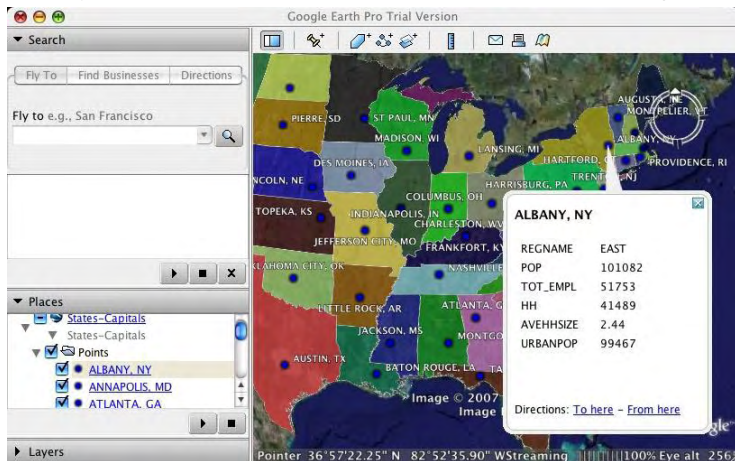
Google Earth Pro Trial Version

▼ Search

Fly To | Find Businesses | Directions

Fly to e.g., San Francisco

▼ Places

States-Capitals

States-Capitals

Points

ALBANY, NY

ANNAPOLIS, MD

ATLANTA, GA

▶ Layers

AUGUSTA, ME
MONTPELIER, VT
ALBANY
PROVIDENCE, RI
HARTFORD
TRENTON, NJ
PIERRE, SD
ST PAUL, MN
MADISON, WI
LANSING, MI
DES MOINES, IA
HARRISBURG, PA
LINCOLN, NE
COLUMBUS, OH
TOPEKA, KS
INDIANAPOLIS, IN
CHARLESTON, WV
JEFFERSON CITY, MO
FRANKFORT, KY
OKLAHOMA CITY, OK
NASHVILLE
LITTLE ROCK, AR
ATLANTA
JACKSON, MS
MONTGO
AUSTIN, TX
BATON ROUGE, LA

ALBANY, NY

| REGNAME | EAST |
|---|---|
| POP | 101082 |
| TOT_EMPL | 51753 |
| HH | 41489 |
| AVEHHSIZE | 2.44 |
| URBANPOP | 99467 |

Directions: To here - From here

Image © 2007
Image

gle

Pointer 36°57'22.25" N 82°52'35.90" W Streaming 100% Eye alt 256